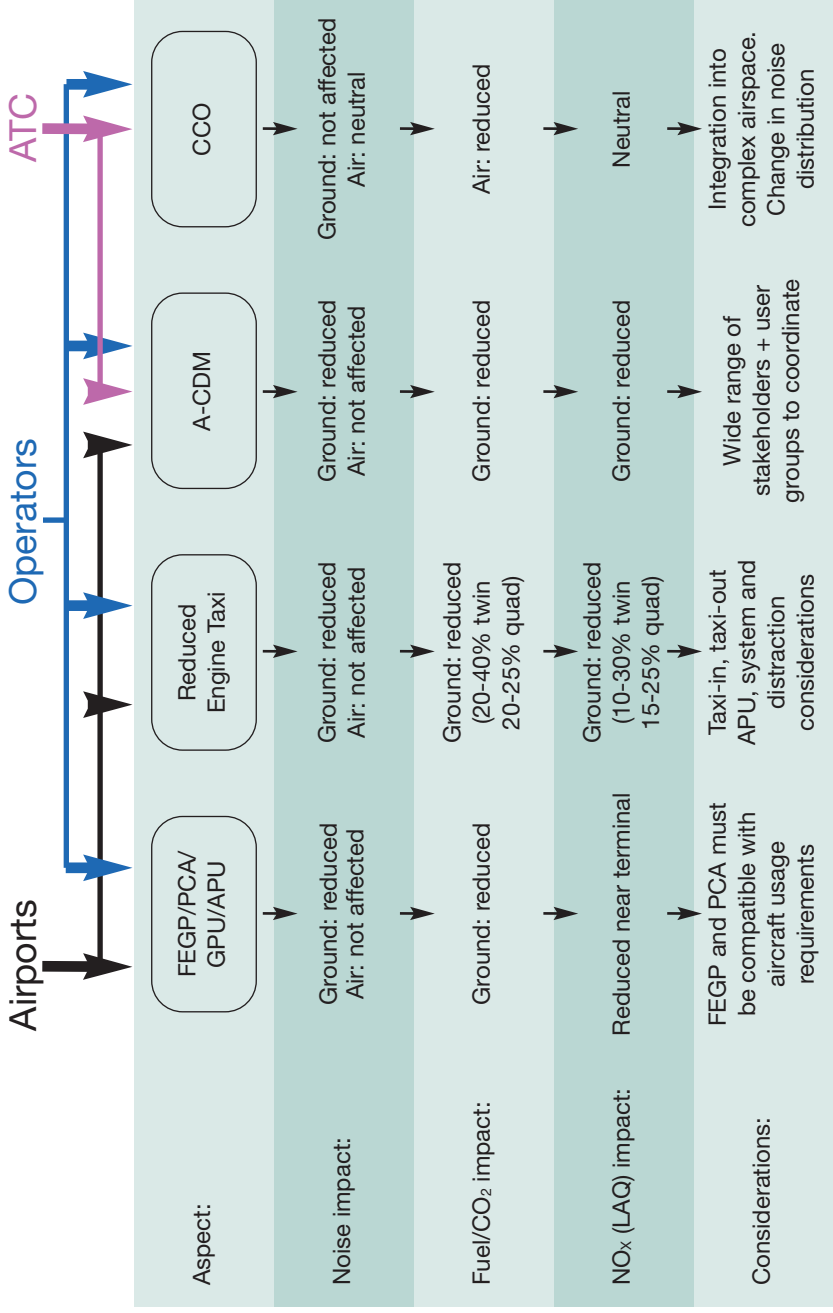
Airports

Operators

ATC

| Aspect: | FEGP/PCA/ GPU/APU | Reduced Engine Taxi | A-CDM | CCO |
|---|---|---|---|---|
| Noise impact: | Ground: reduced Air: not affected | Ground: reduced Air: not affected | Ground: reduced Air: not affected | Ground: not affected Air: neutral |
| Fuel/$CO_2$ impact: | Ground: reduced | Ground: reduced (20-40% twin 20-25% quad) | Ground: reduced | Air: reduced |
| $NO_x$ (LAQ) impact: | Reduced near terminal | Ground: reduced (10-30% twin 15-25% quad) | Ground: reduced | Neutral |
| Considerations: | FEGP and PCA must be compatible with aircraft usage requirements | Taxi-in, taxi-out APU, system and distraction considerations | Wide range of stakeholders + user groups to coordinate | Integration into complex airspace. Change in noise distribution |